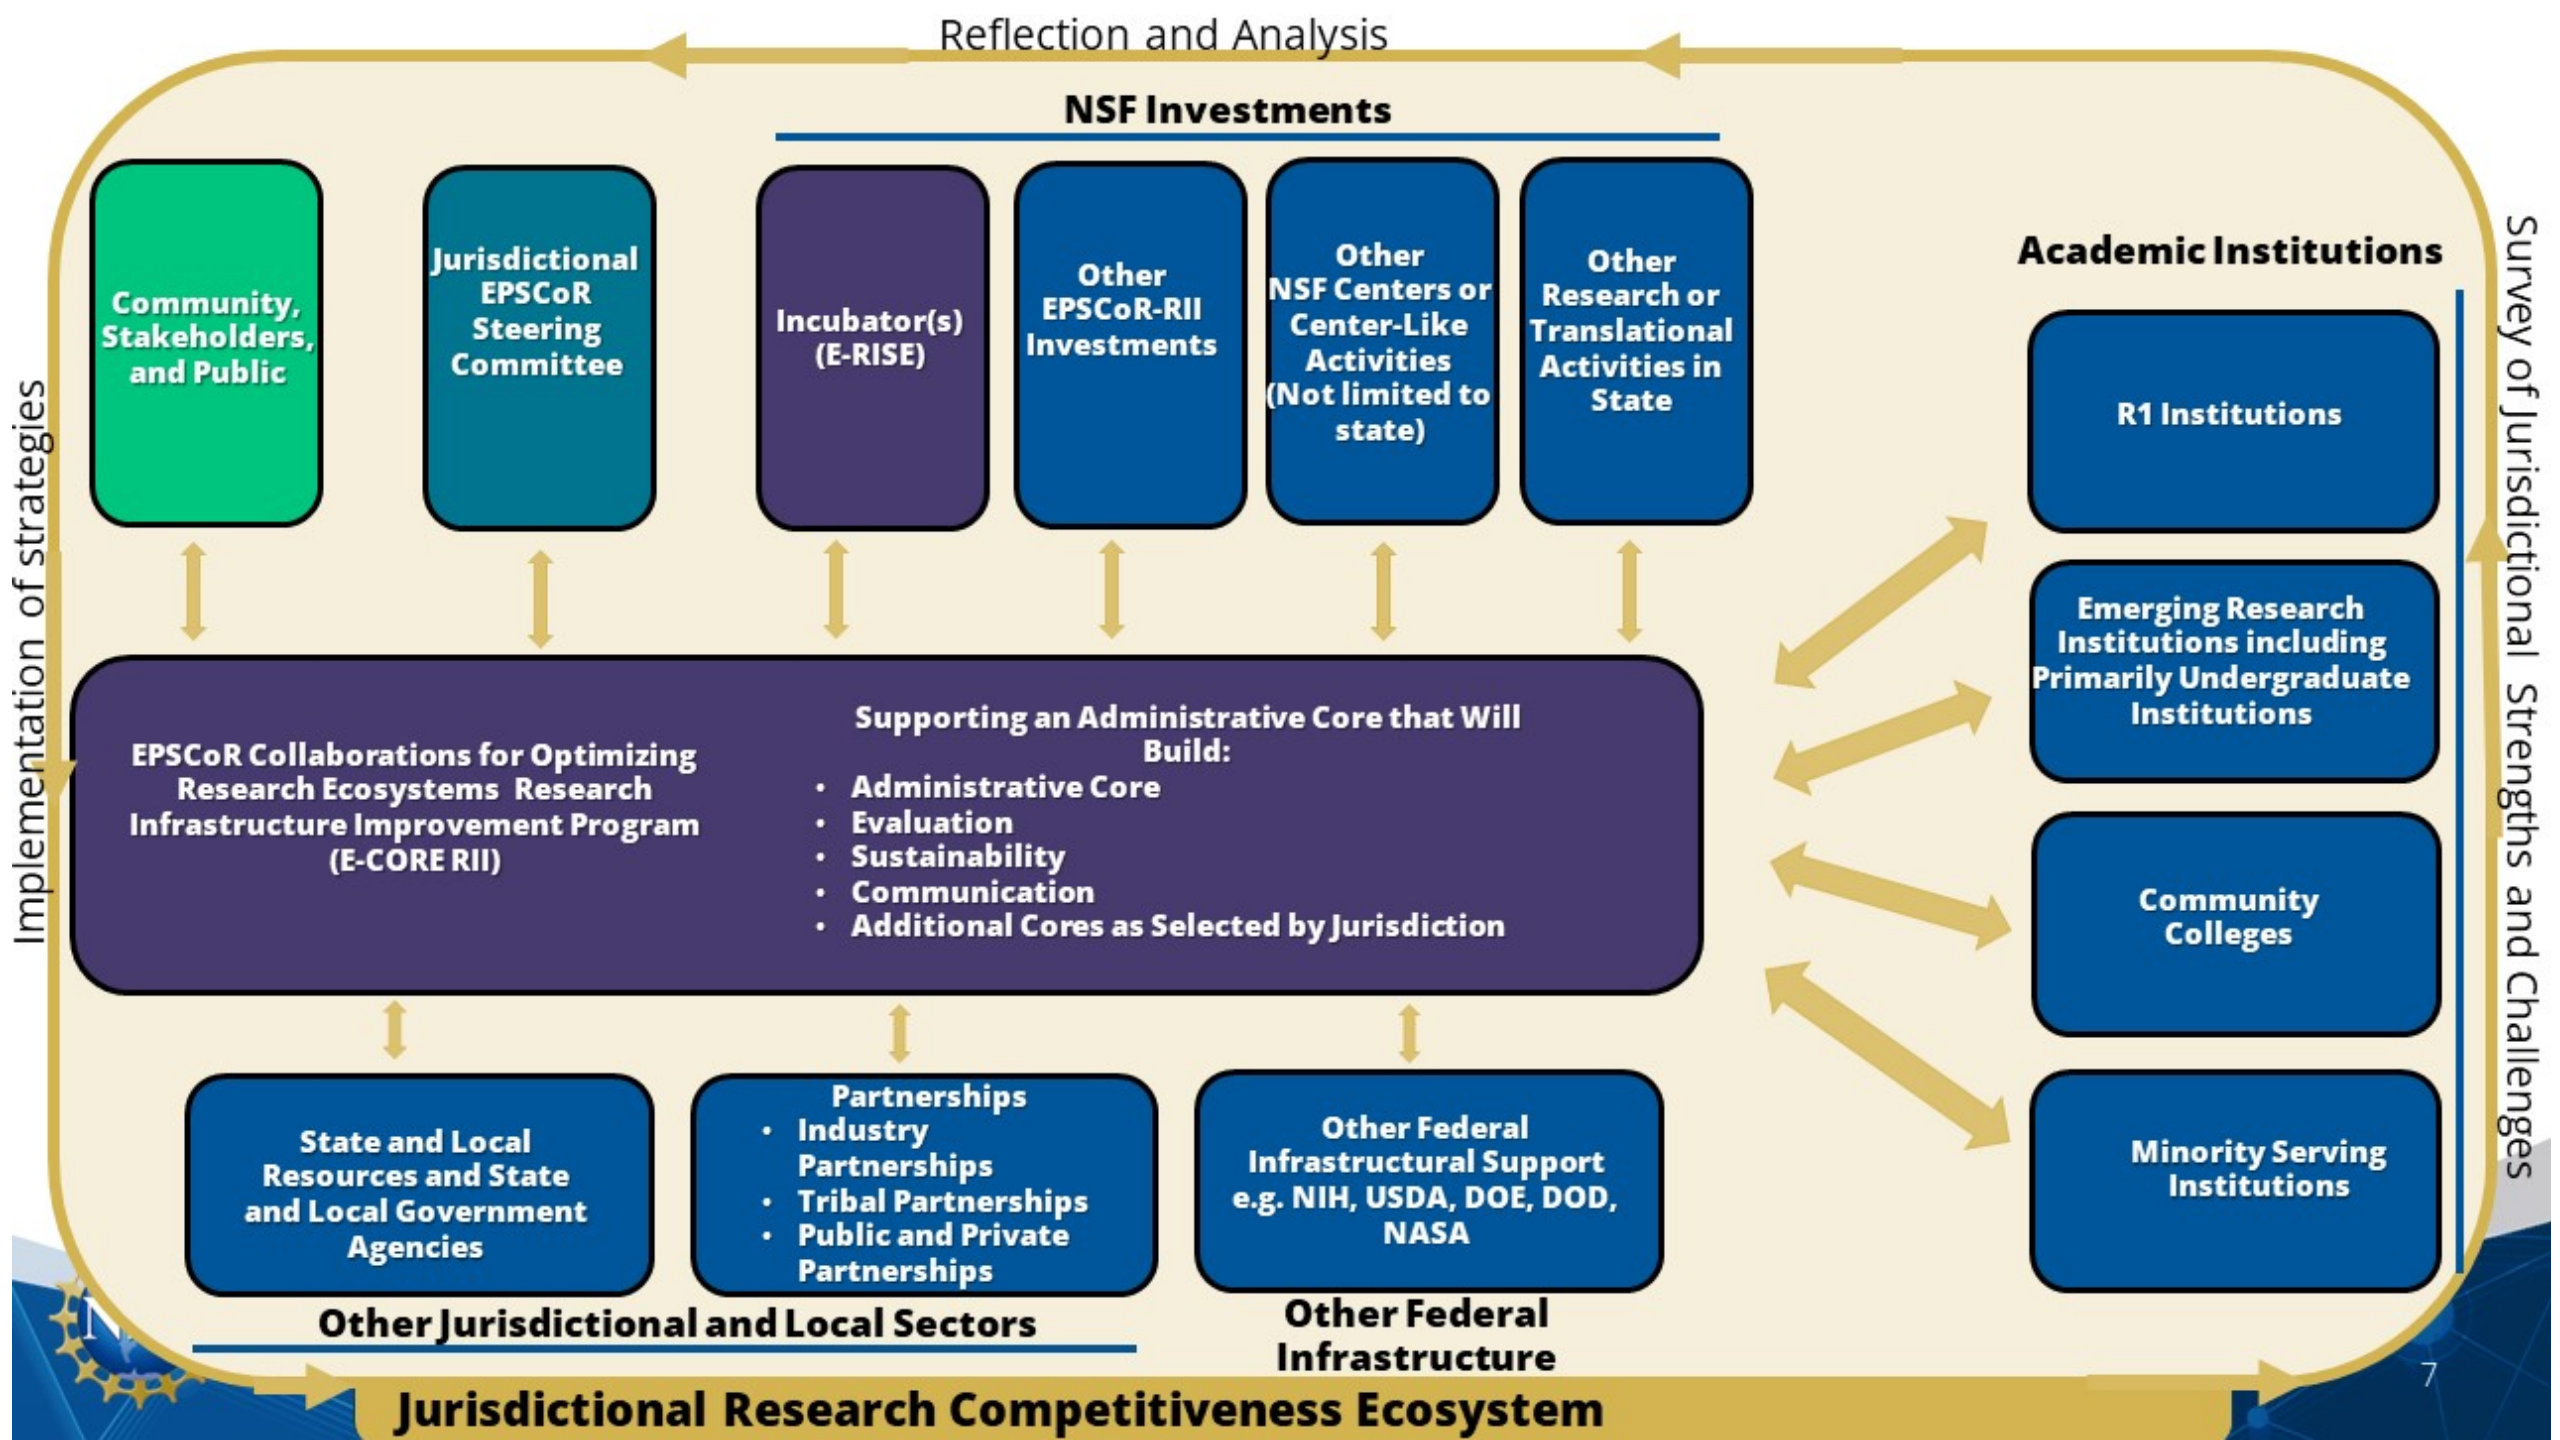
Reflection and Analysis

NSF Investments

Community, Stakeholders, and Public

Jurisdictional EPSCoR Steering Committee

Incubator(s) (E-RISE)

Other EPSCoR-RII Investments

Other NSF Centers or Center-Like Activities (Not limited to state)

Other Research or Translational Activities in State

Academic Institutions

R1 Institutions

Emerging Research Institutions including Primarily Undergraduate Institutions

Community Colleges

Minority Serving Institutions

Implementation of strategies

Survey of Jurisdictional Strengths and Challenges

EPSCoR Collaborations for Optimizing Research Ecosystems Research Infrastructure Improvement Program (E-CORE RII)

Supporting an Administrative Core that Will Build:
• Administrative Core
• Evaluation
• Sustainability
• Communication
• Additional Cores as Selected by Jurisdiction

State and Local Resources and State and Local Government Agencies

Partnerships
• Industry Partnerships
• Tribal Partnerships
• Public and Private Partnerships

Other Federal Infrastructural Support e.g. NIH, USDA, DOE, DOD, NASA

Other Jurisdictional and Local Sectors

Other Federal Infrastructure

Jurisdictional Research Competitiveness Ecosystem

7